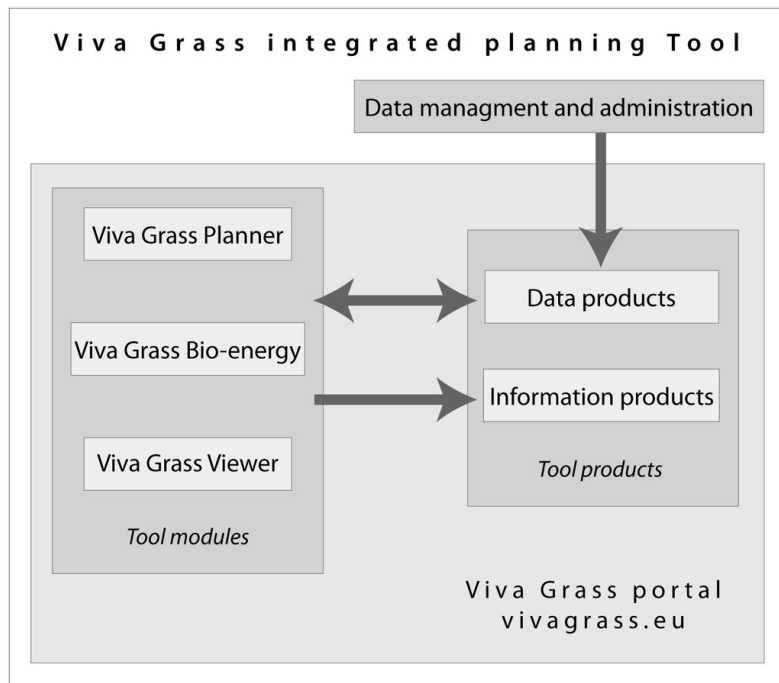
Viva Grass integrated planning Tool

Data managment and administration

Viva Grass Planner

Viva Grass Bio-energy

Viva Grass Viewer

Tool modules

Data products

Information products

Tool products

Viva Grass portal
vivagrass.eu